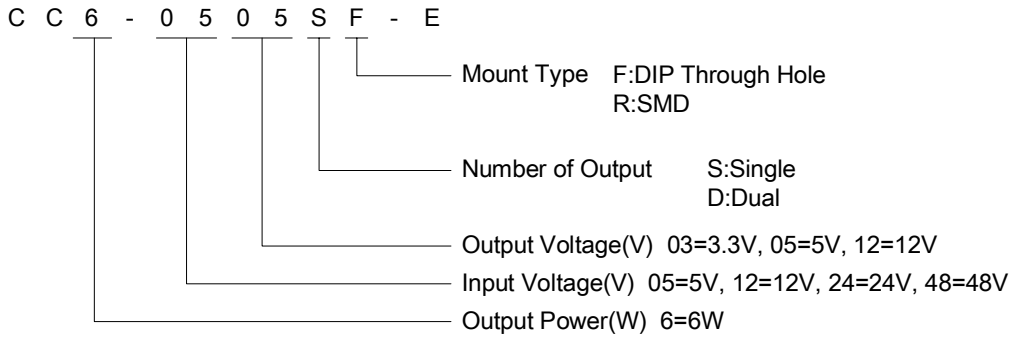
C C 6 - 0 5 0 5 S F - E

Mount Type F:DIP Through Hole
R:SMD

Number of Output S:Single
D:Dual

Output Voltage(V) 03=3.3V, 05=5V, 12=12V

Input Voltage(V) 05=5V, 12=12V, 24=24V, 48=48V

Output Power(W) 6=6W